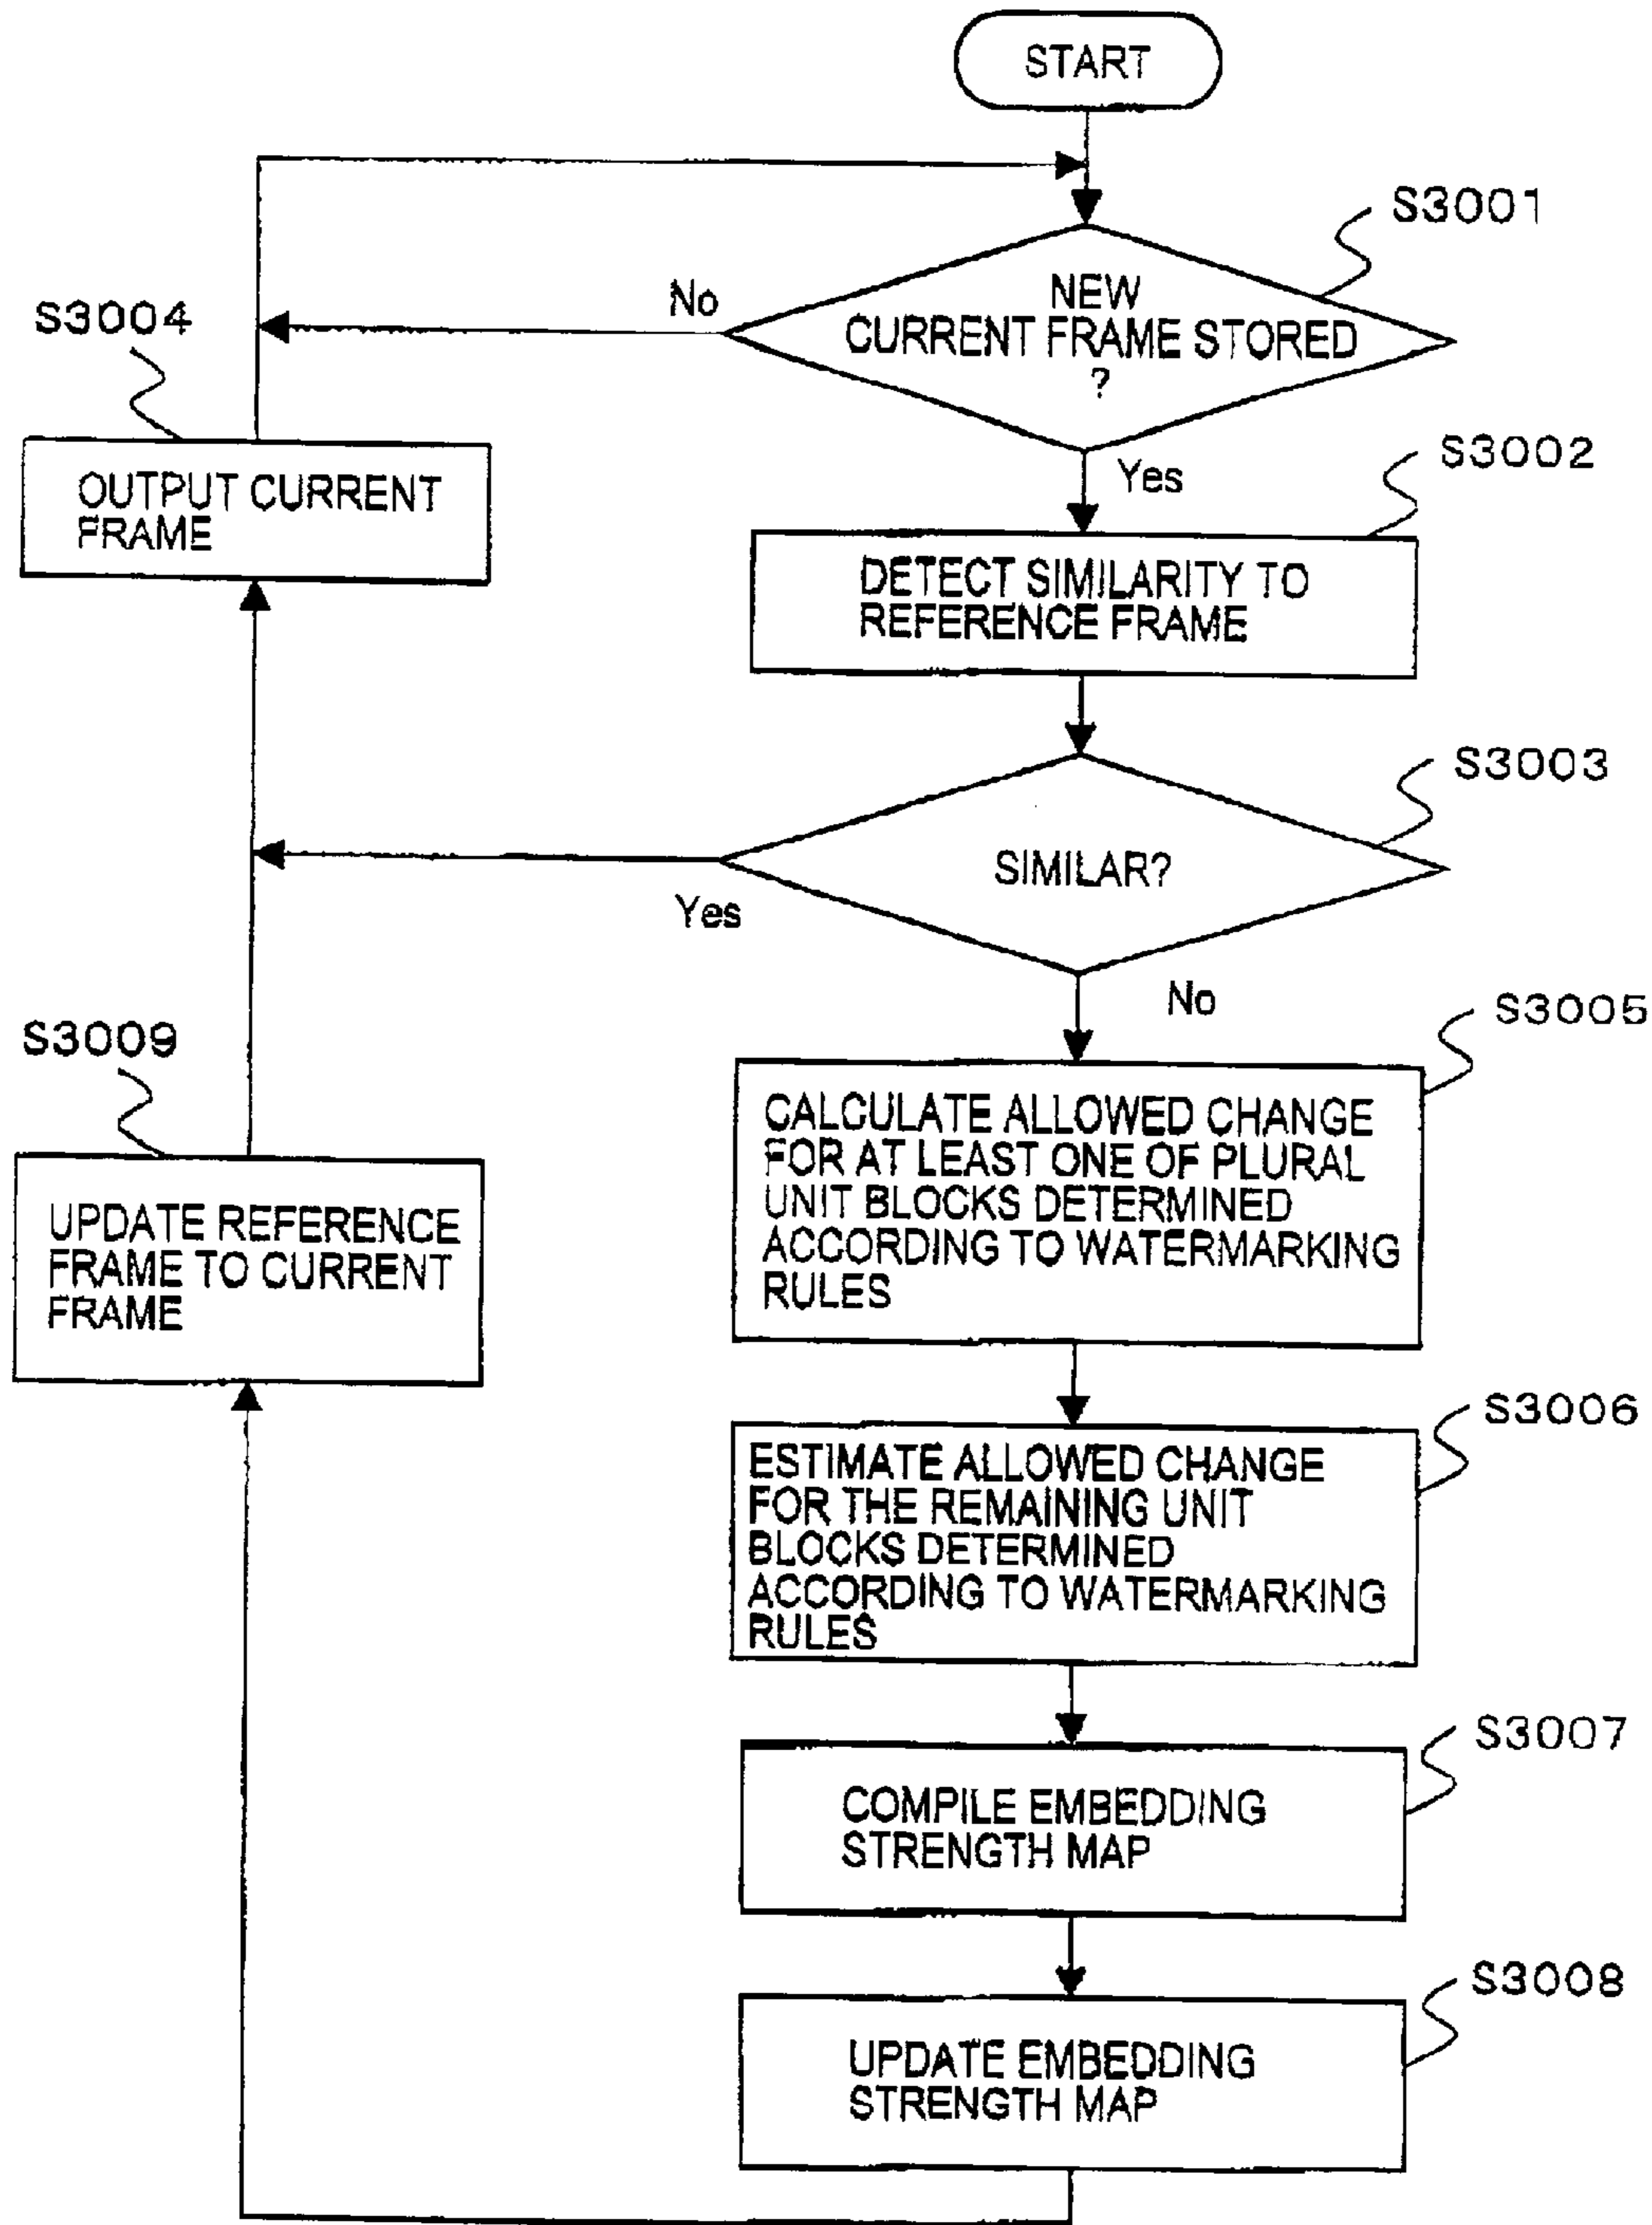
START

S3001

NEW CURRENT FRAME STORED ?

No

Yes

S3004

OUTPUT CURRENT FRAME

S3002

DETECT SIMILARITY TO REFERENCE FRAME

S3003

SIMILAR?

Yes

No

S3009

UPDATE REFERENCE FRAME TO CURRENT FRAME

S3005

CALCULATE ALLOWED CHANGE FOR AT LEAST ONE OF PLURAL UNIT BLOCKS DETERMINED ACCORDING TO WATERMARKING RULES

S3006

ESTIMATE ALLOWED CHANGE FOR THE REMAINING UNIT BLOCKS DETERMINED ACCORDING TO WATERMARKING RULES

S3007

COMPILE EMBEDDING STRENGTH MAP

S3008

UPDATE EMBEDDING STRENGTH MAP